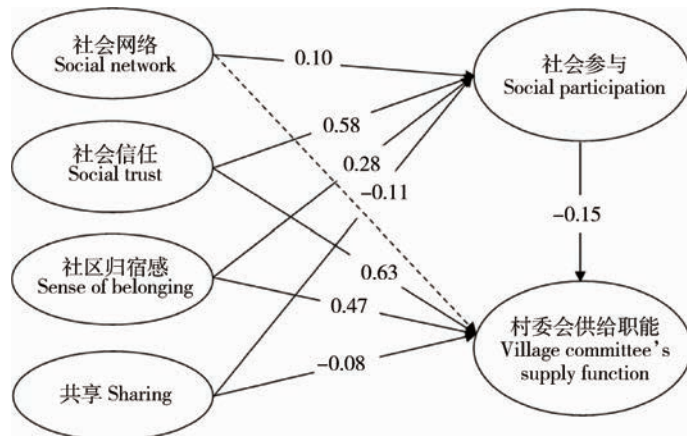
社会网络
Social network

0.10

社会参与
Social participation

0.58

社会信任
Social trust

0.28

−0.11

−0.15

社区归宿感
Sense of belonging

0.63

0.47

村委会供给职能
Village committee's supply function

共享 Sharing

−0.08